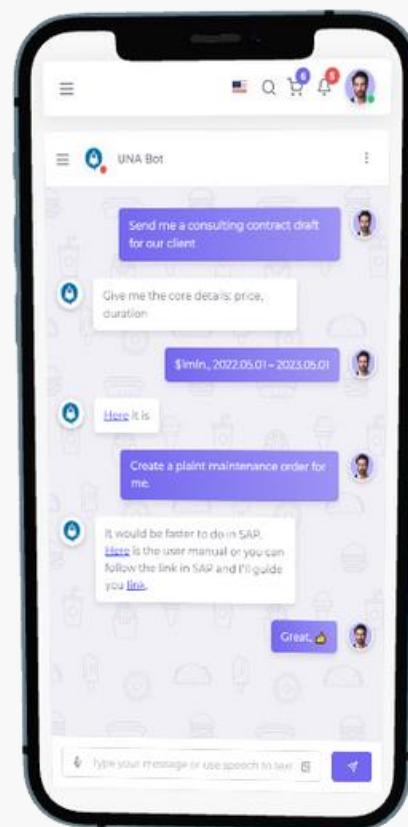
6 5

UNA Bot

Send me a consulting contract draft for our client

Give me the core details: price, duration

$1mln., 2022.05.01 – 2023.05.01

Here it is

Create a plaint maintenance order for me.

It would be faster to do in SAP. Here is the user manual or you can follow the link in SAP and I'll guide you link.

Great. 👍

Type your message or use speech to text